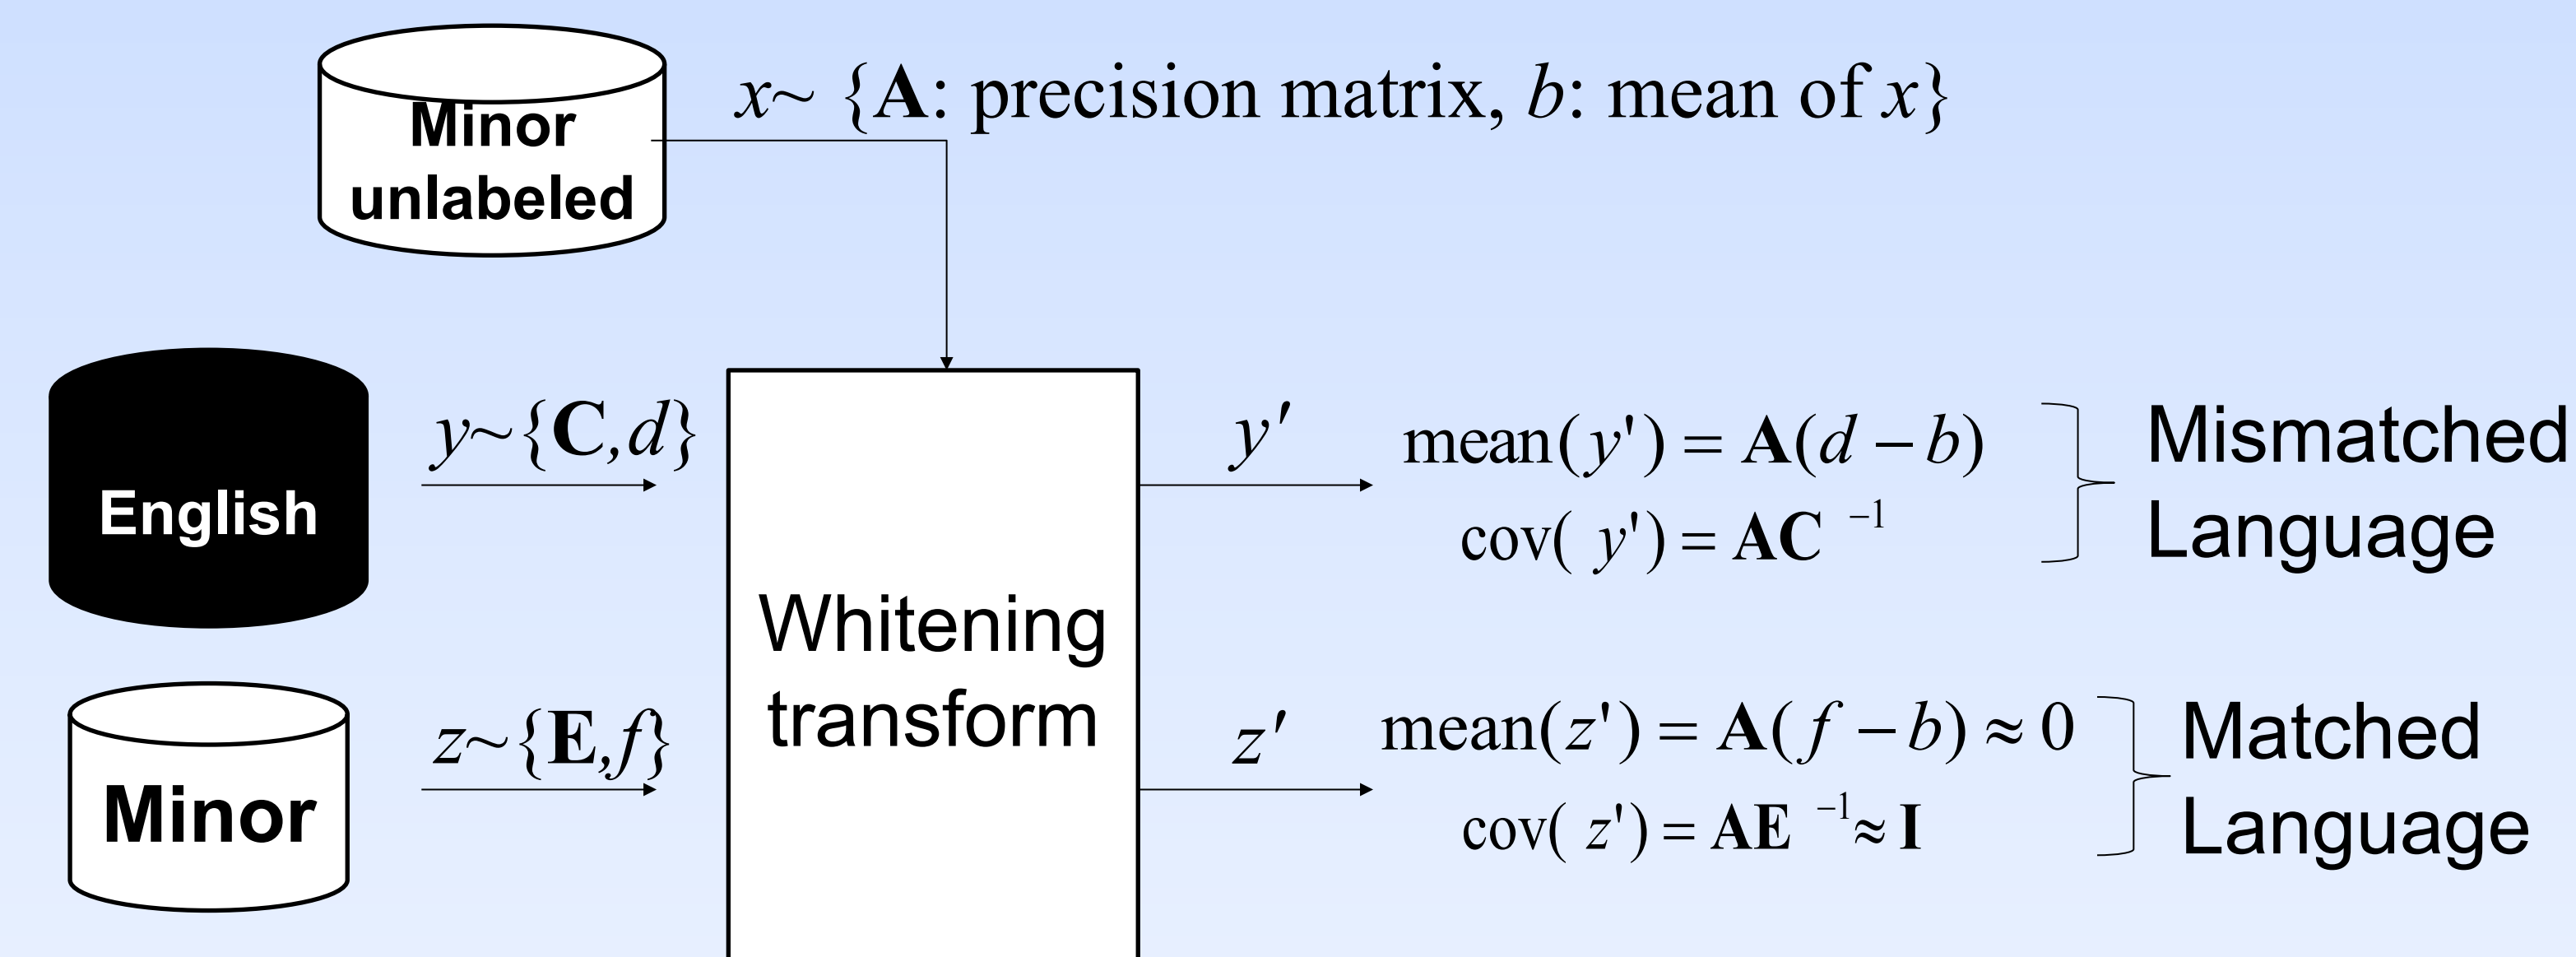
Minor unlabeled

$x\sim$ {$\mathbf{A}$: precision matrix, $b$: mean of $x$}

English

$y\sim\{\mathbf{C},d\}$

Minor

$z\sim\{\mathbf{E},f\}$

Whitening transform

$y'$

$\text{mean}(y') = \mathbf{A}(d-b)$
$\text{cov}(y') = \mathbf{AC}^{-1}$

Mismatched Language

$z'$

$\text{mean}(z') = \mathbf{A}(f-b) \approx 0$
$\text{cov}(z') = \mathbf{AE}^{-1} \approx \mathbf{I}$

Matched Language